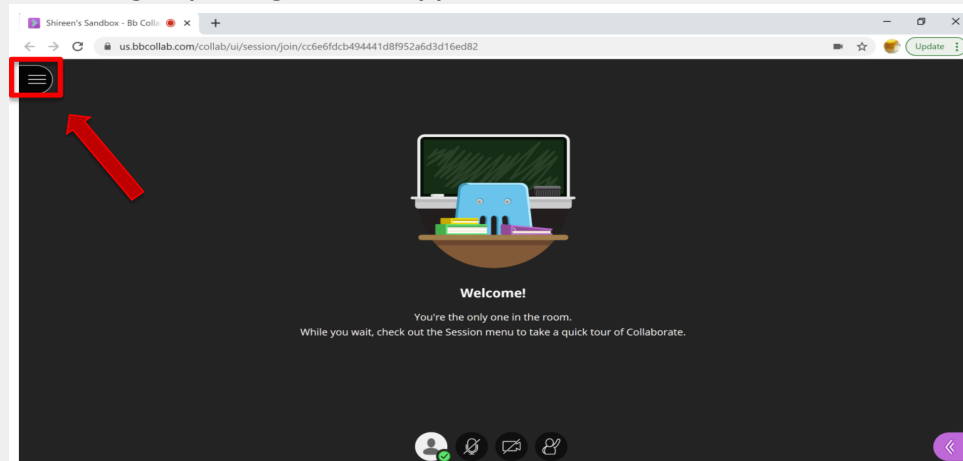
Shireen's Sandbox - Bb Colla

us.bbcollab.com/collab/ui/session/join/cc6e6fdcb494441d8f952a6d3d16ed82

Update

Welcome!

You're the only one in the room.
While you wait, check out the Session menu to take a quick tour of Collaborate.